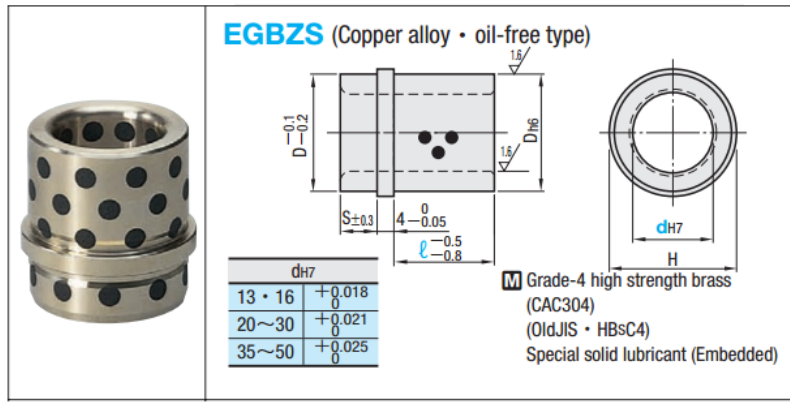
EGBZS (Copper alloy • oil-free type)

1.6

$D^{-0.1}_{-0.2}$

$D_{h6}$

1.6

$S_{\pm 0.3}$ $4^{\ 0}_{-0.05}$

$\ell^{-0.5}_{-0.8}$

$d_{H7}$

H

| $d_{H7}$ | |
|---|---|
| 13 • 16 | $^{+0.018}_{0}$ |
| 20～30 | $^{+0.021}_{0}$ |
| 35～50 | $^{+0.025}_{0}$ |

M Grade-4 high strength brass (CAC304) (OldJIS • HBsC4) Special solid lubricant (Embedded)